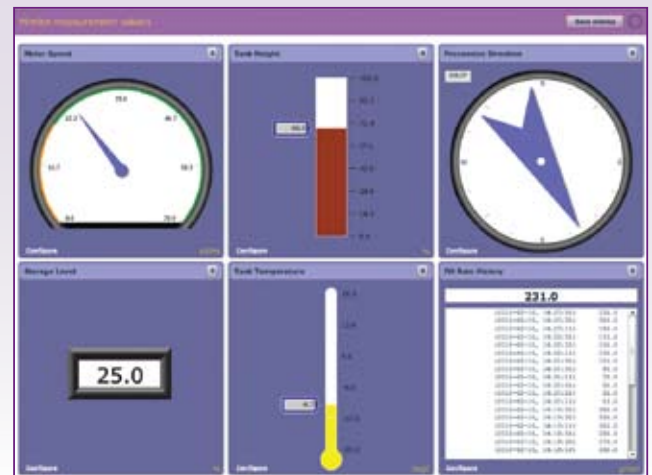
Monitor measurement values

Save Widths

Motor Speed

23.3

46.7

11.7

58.3

0.0

70.0

Configure

Tank Height

100.0

85.7

71.4

57.1

42.9

28.6

14.3

0.0

Configure

%

Percussion Direction

N

E

S

W

Configure

Storage Level

25.0

Configure

Tank Temperature

Configure

Fill Rate History

231.0

Configure